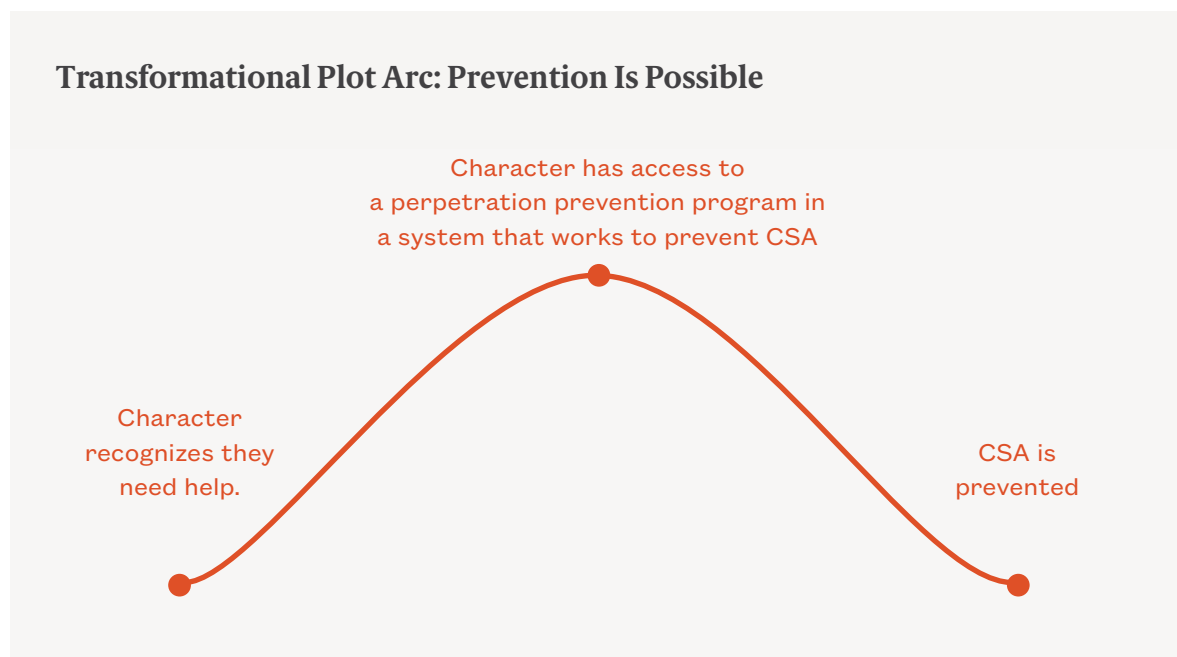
Transformational Plot Arc: Prevention Is Possible

Character has access to a perpetration prevention program in a system that works to prevent CSA

Character recognizes they need help.

CSA is prevented